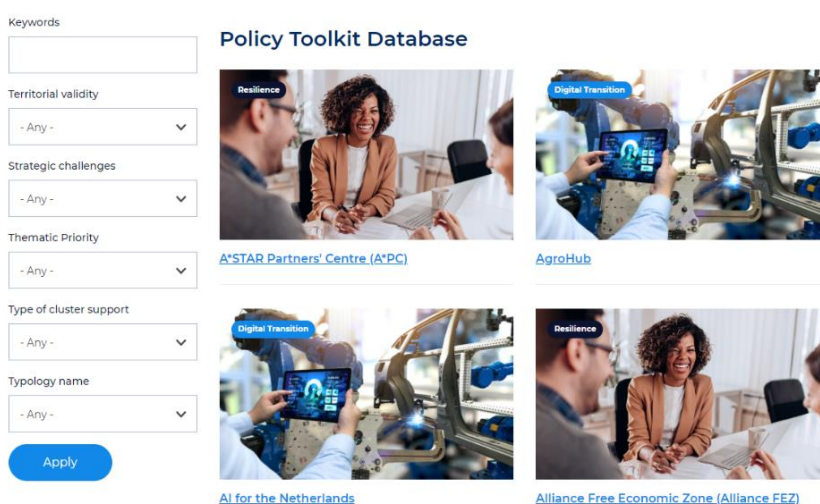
Keywords

Territorial validity

- Any -

Strategic challenges

- Any -

Thematic Priority

- Any -

Type of cluster support

- Any -

Typology name

- Any -

Apply

Policy Toolkit Database

Resilience

A*STAR Partners' Centre (A*PC)

Digital Transition

AgroHub

Digital Transition

AI for the Netherlands

Resilience

Alliance Free Economic Zone (Alliance FEZ)